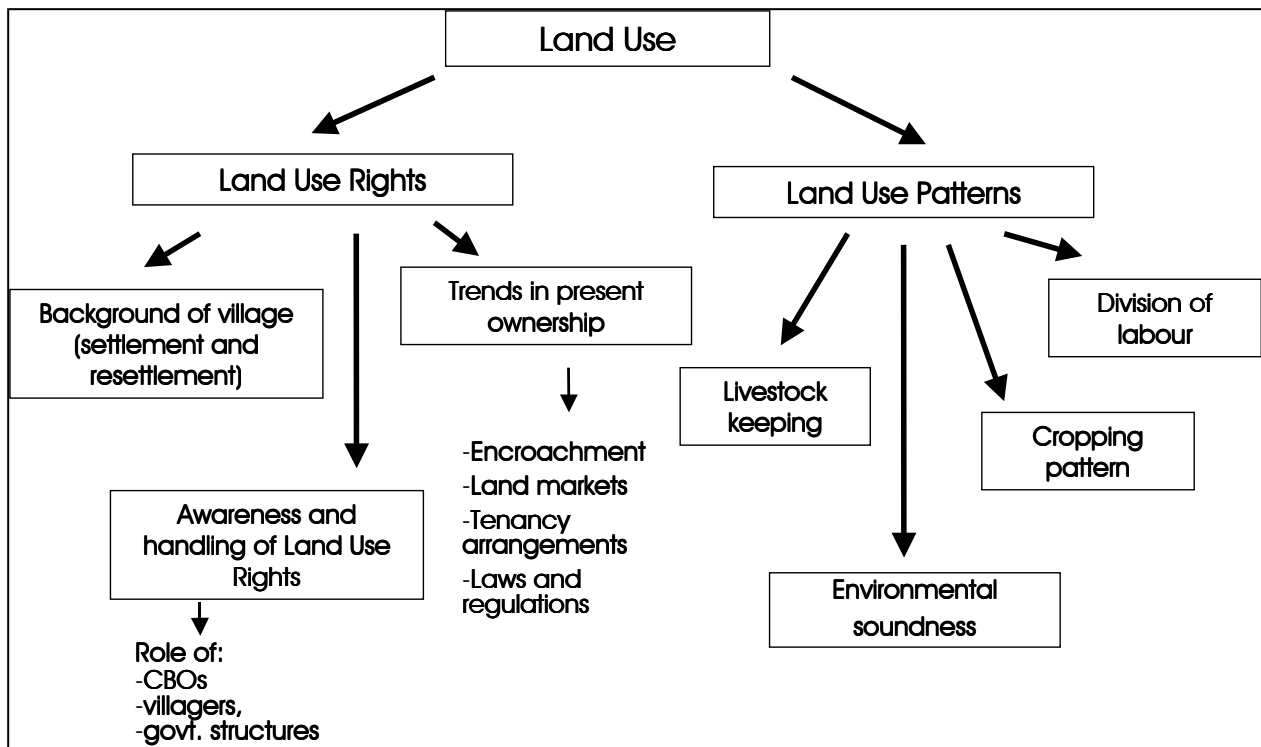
Land Use

Land Use Rights

Land Use Patterns

Background of village (settlement and resettlement)

Trends in present ownership

-Encroachment
-Land markets
-Tenancy arrangements
-Laws and regulations

Awareness and handling of Land Use Rights

Role of:
-CBOs
-villagers,
-govt. structures

Livestock keeping

Environmental soundness

Cropping pattern

Division of labour